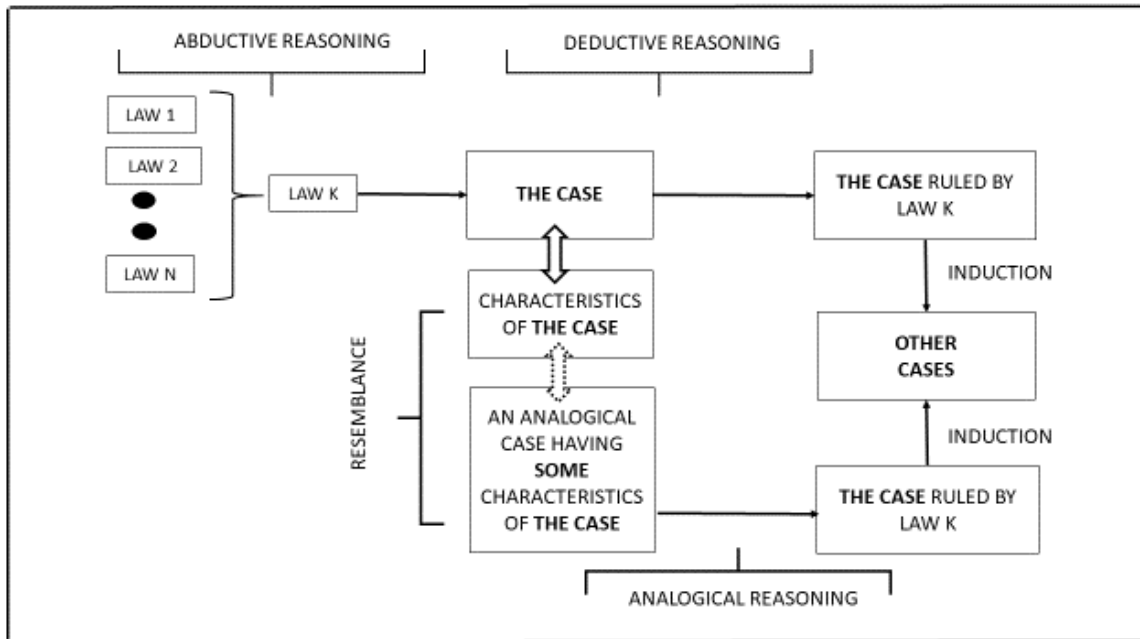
ABDUCTIVE REASONING

DEDUCTIVE REASONING

LAW 1

LAW 2

LAW N

LAW K

THE CASE

THE CASE RULED BY LAW K

INDUCTION

CHARACTERISTICS OF THE CASE

OTHER CASES

RESEMBLANCE

AN ANALOGICAL CASE HAVING SOME CHARACTERISTICS OF THE CASE

INDUCTION

THE CASE RULED BY LAW K

ANALOGICAL REASONING